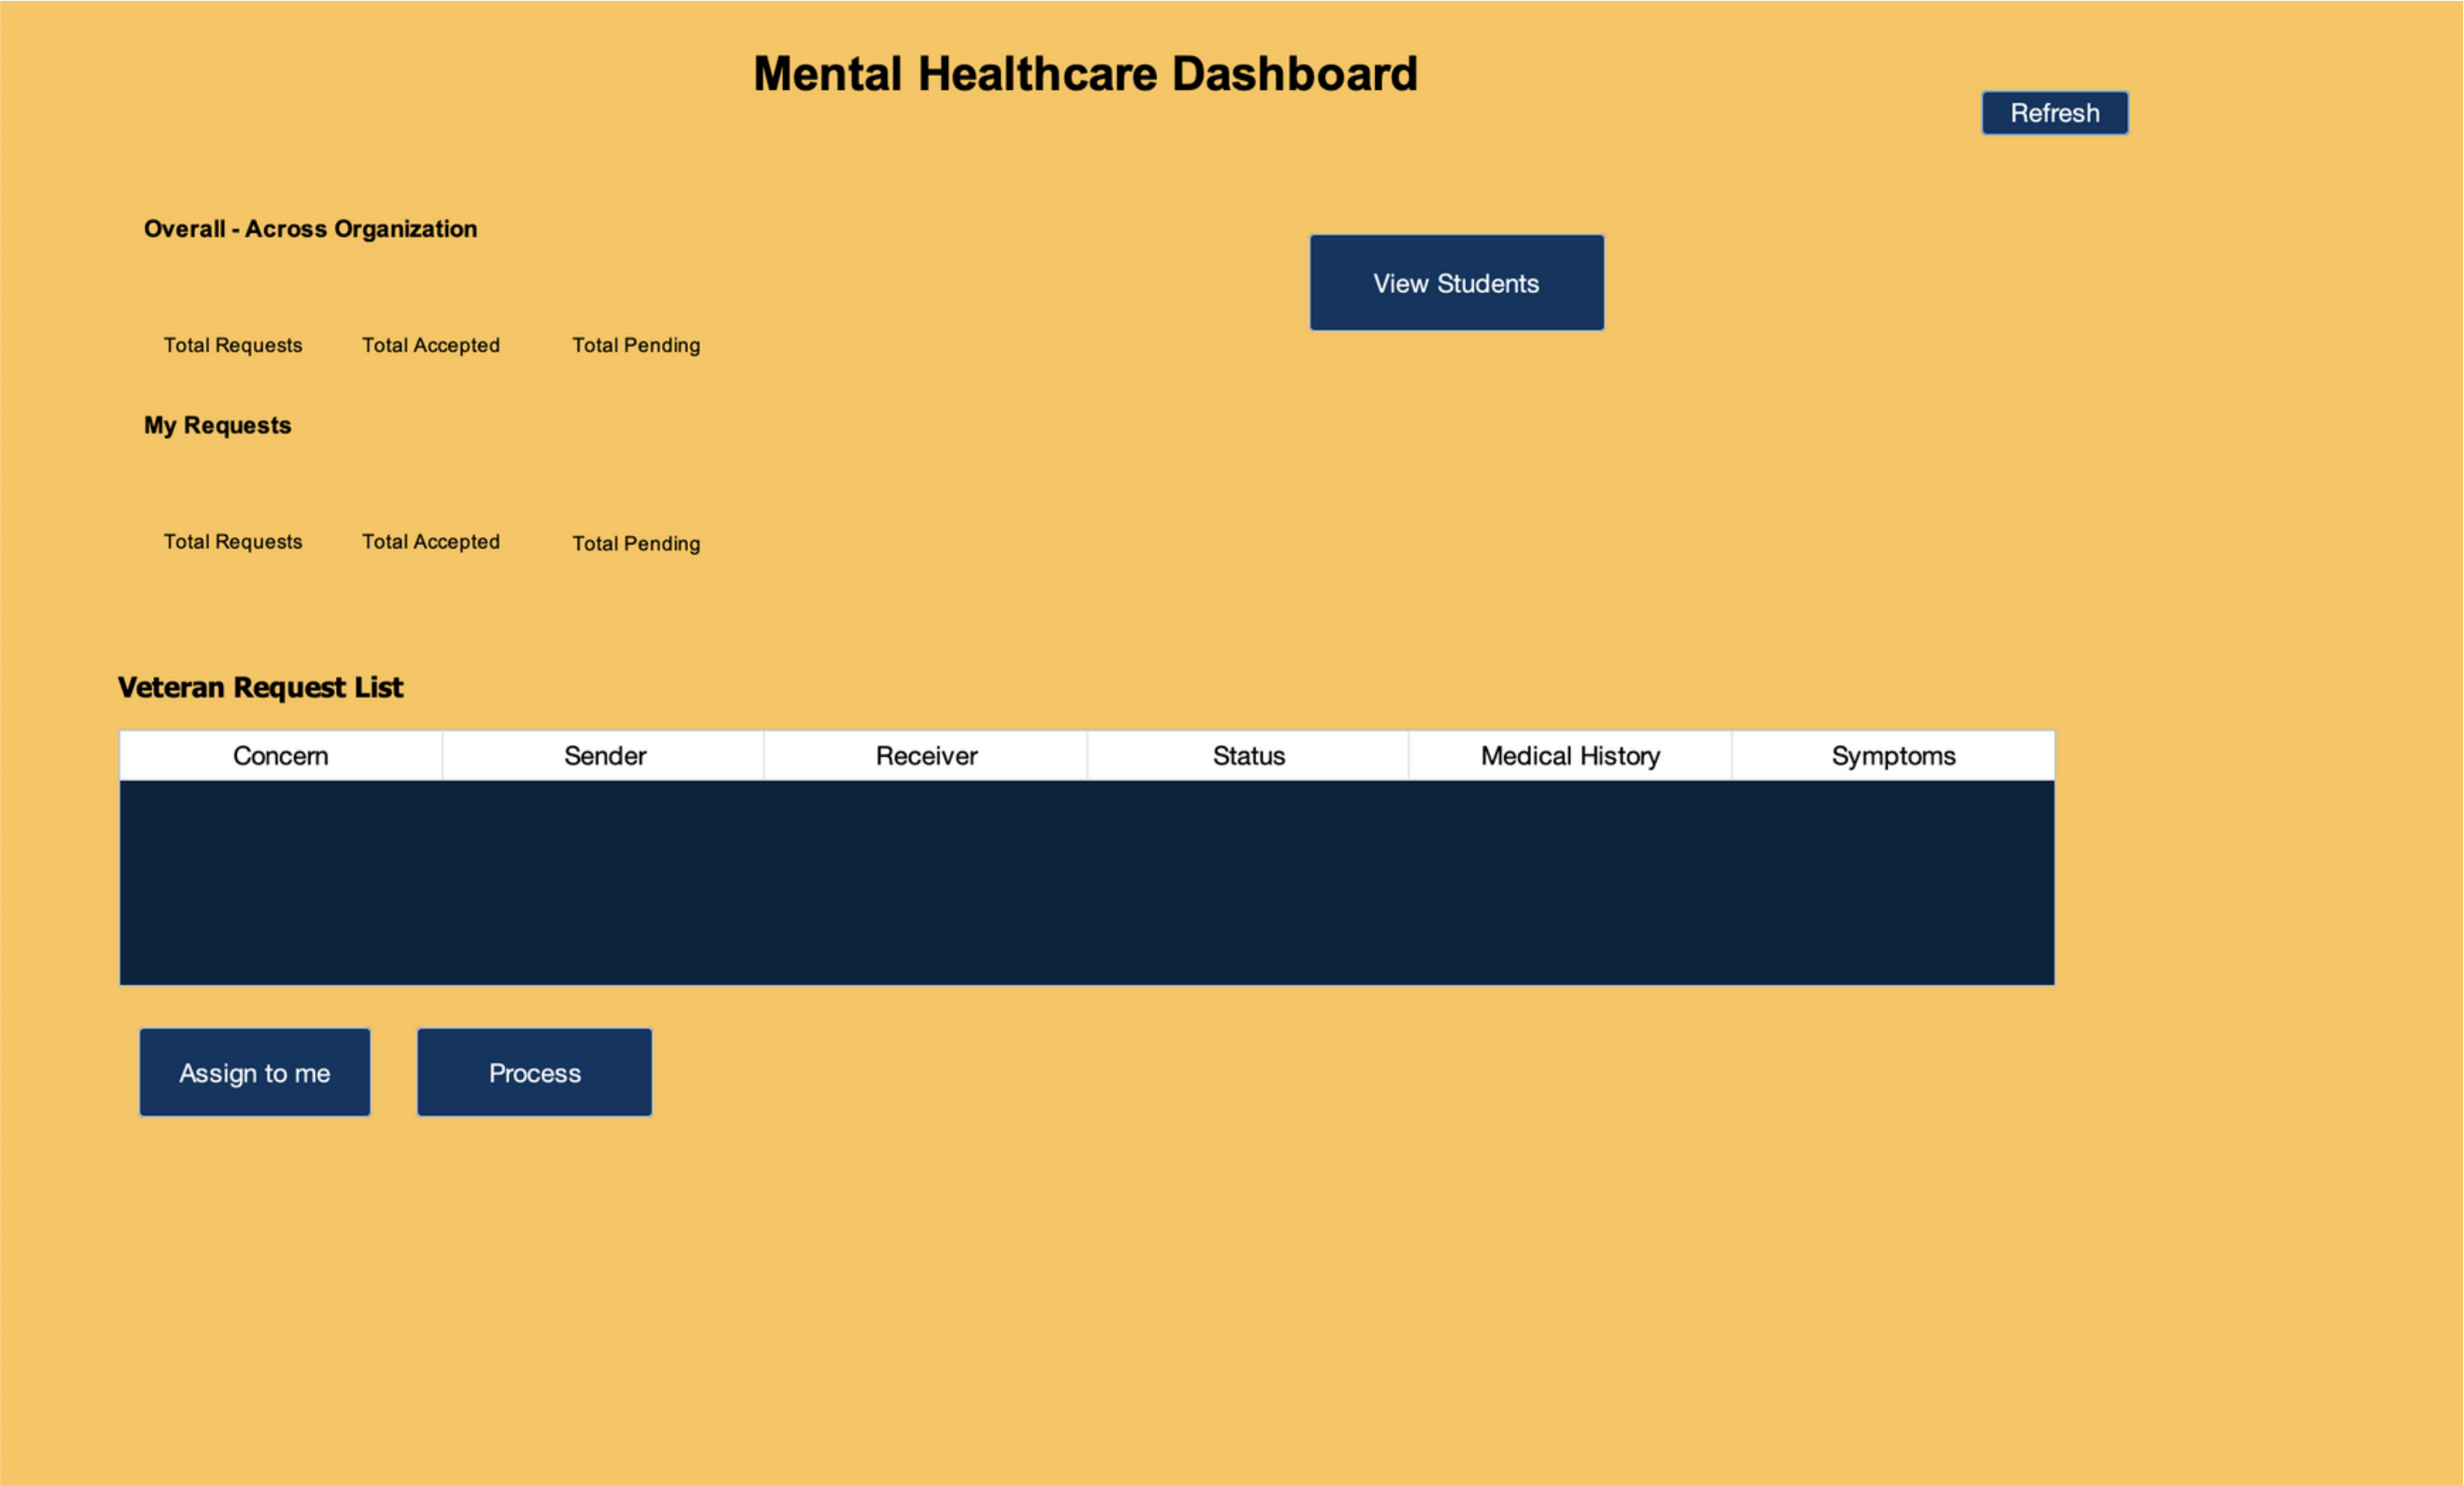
Mental Healthcare Dashboard

Refresh

Overall - Across Organization

View Students

Total Requests Total Accepted Total Pending

My Requests

Total Requests Total Accepted Total Pending

Veteran Request List

| Concern | Sender | Receiver | Status | Medical History | Symptoms |
|---|---|---|---|---|---|

Assign to me

Process